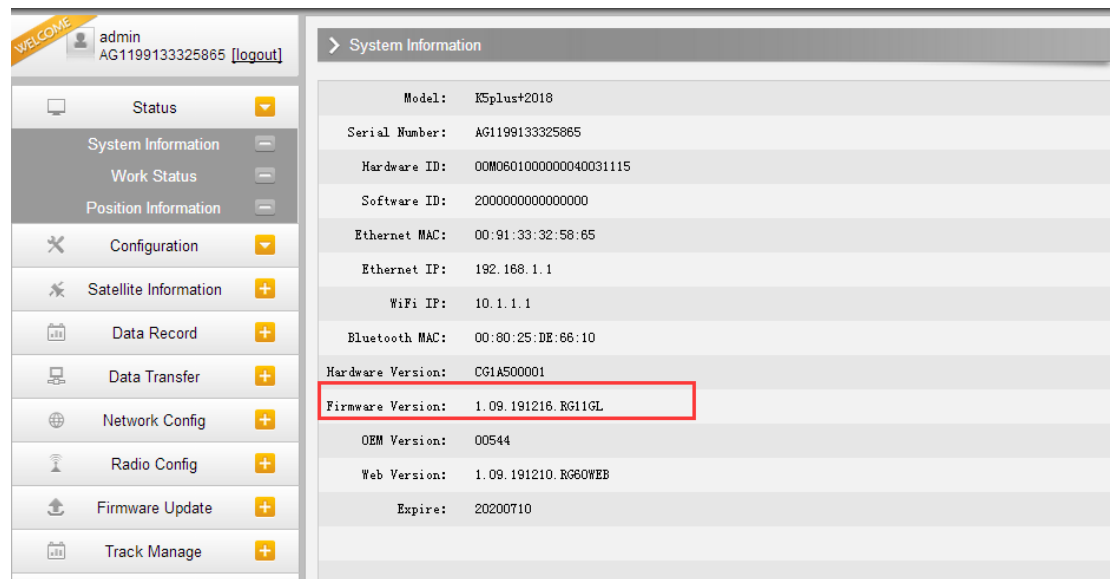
WELCOME
admin
AG1199133325865 [logout]

Status
System Information
Work Status
Position Information
Configuration
Satellite Information
Data Record
Data Transfer
Network Config
Radio Config
Firmware Update
Track Manage

System Information

| | |
|---|---|
| Model: | K5plus+2018 |
| Serial Number: | AG1199133325865 |
| Hardware ID: | 00M0601000000040031115 |
| Software ID: | 2000000000000000 |
| Ethernet MAC: | 00:91:33:32:58:65 |
| Ethernet IP: | 192.168.1.1 |
| WiFi IP: | 10.1.1.1 |
| Bluetooth MAC: | 00:80:25:DE:66:10 |
| Hardware Version: | CG1A500001 |
| Firmware Version: | 1.09.191216.RG11GL |
| OEM Version: | 00544 |
| Web Version: | 1.09.191210.RG60WEB |
| Expire: | 20200710 |